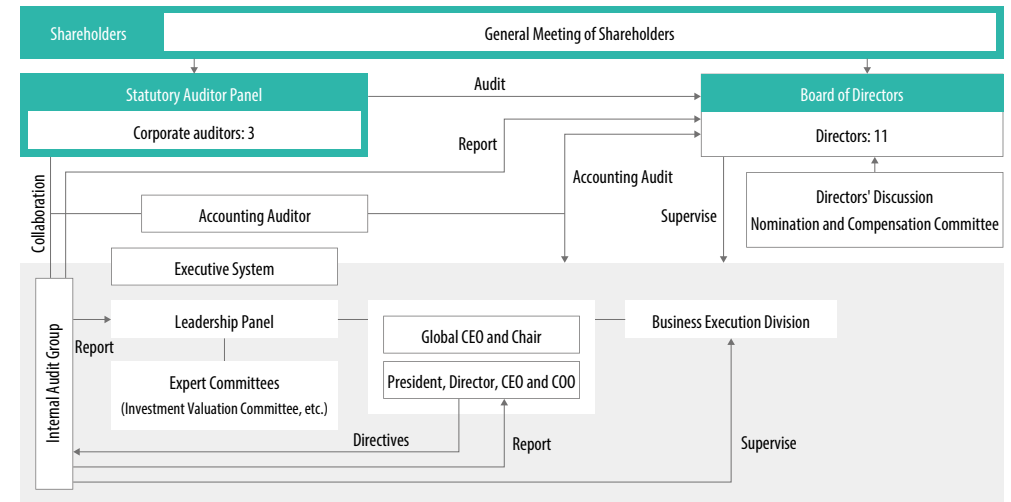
Shareholders

General Meeting of Shareholders

Statutory Auditor Panel

Corporate auditors: 3

Audit

Board of Directors

Directors: 11

Report

Accounting Audit

Directors' Discussion

Nomination and Compensation Committee

Collaboration

Accounting Auditor

Supervise

Executive System

Internal Audit Group

Leadership Panel

Report

Global CEO and Chair

President, Director, CEO and COO

Business Execution Division

Expert Committees

(Investment Valuation Committee, etc.)

Directives

Report

Supervise